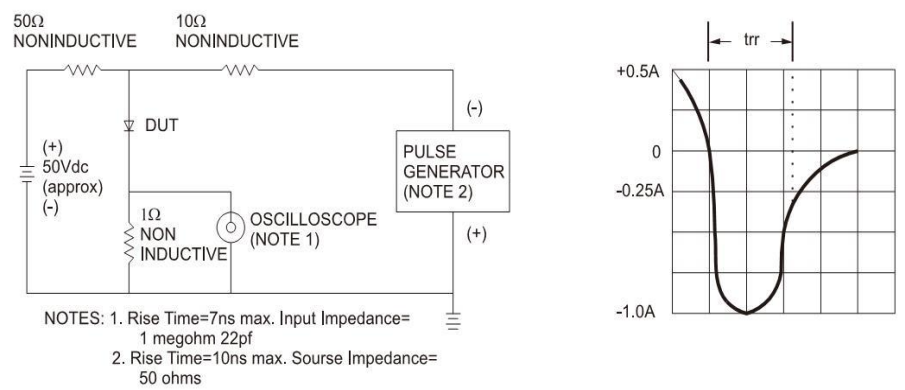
50Ω
NONINDUCTIVE

10Ω
NONINDUCTIVE

DUT

(+)
50Vdc
(approx)
(-)

1Ω
NON
INDUCTIVE

OSCILLOSCOPE
(NOTE 1)

(-)

PULSE
GENERATOR
(NOTE 2)

(+)

NOTES: 1. Rise Time=7ns max. Input Impedance= 1 megohm 22pf
2. Rise Time=10ns max. Sourse Impedance= 50 ohms

trr

+0.5A

0

-0.25A

-1.0A